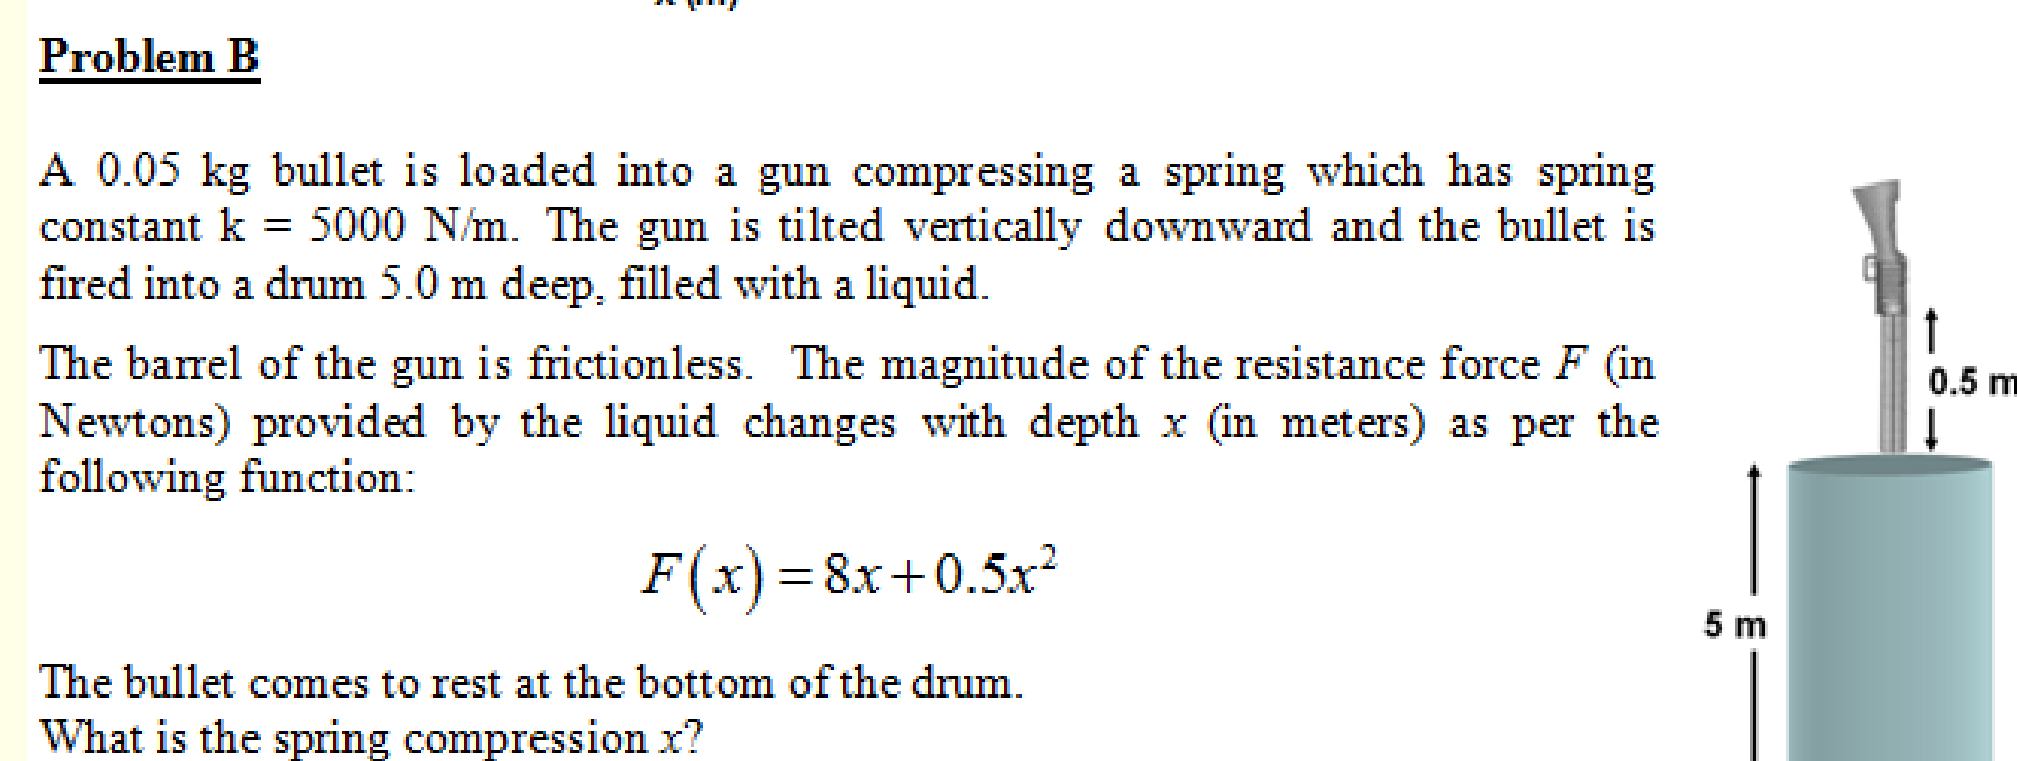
Problem B

A 0.05 kg bullet is loaded into a gun compressing a spring which has spring constant k = 5000 N/m. The gun is tilted vertically downward and the bullet is fired into a drum 5.0 m deep, filled with a liquid.

The barrel of the gun is frictionless. The magnitude of the resistance force $F$ (in Newtons) provided by the liquid changes with depth $x$ (in meters) as per the following function:

$$F(x) = 8x + 0.5x^2$$

The bullet comes to rest at the bottom of the drum.
What is the spring compression $x$?

0.5 m

5 m